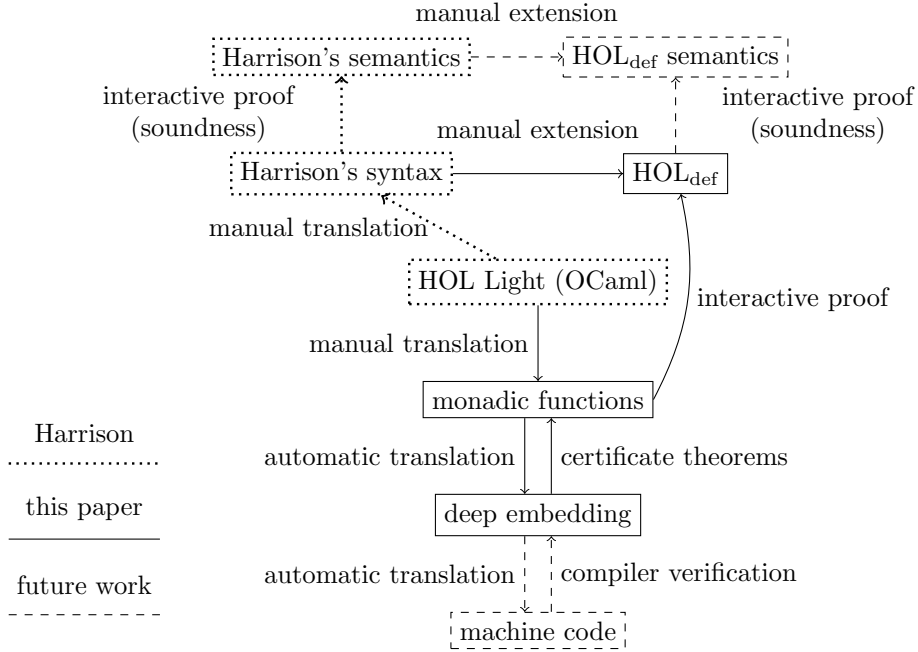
manual extension

Harrison's semantics

$\text{HOL}_{\text{def}}$ semantics

interactive proof (soundness)

interactive proof (soundness)

manual extension

Harrison's syntax

$\text{HOL}_{\text{def}}$

manual translation

HOL Light (OCaml)

interactive proof

manual translation

monadic functions

Harrison

automatic translation

certificate theorems

this paper

deep embedding

future work

automatic translation

compiler verification

machine code